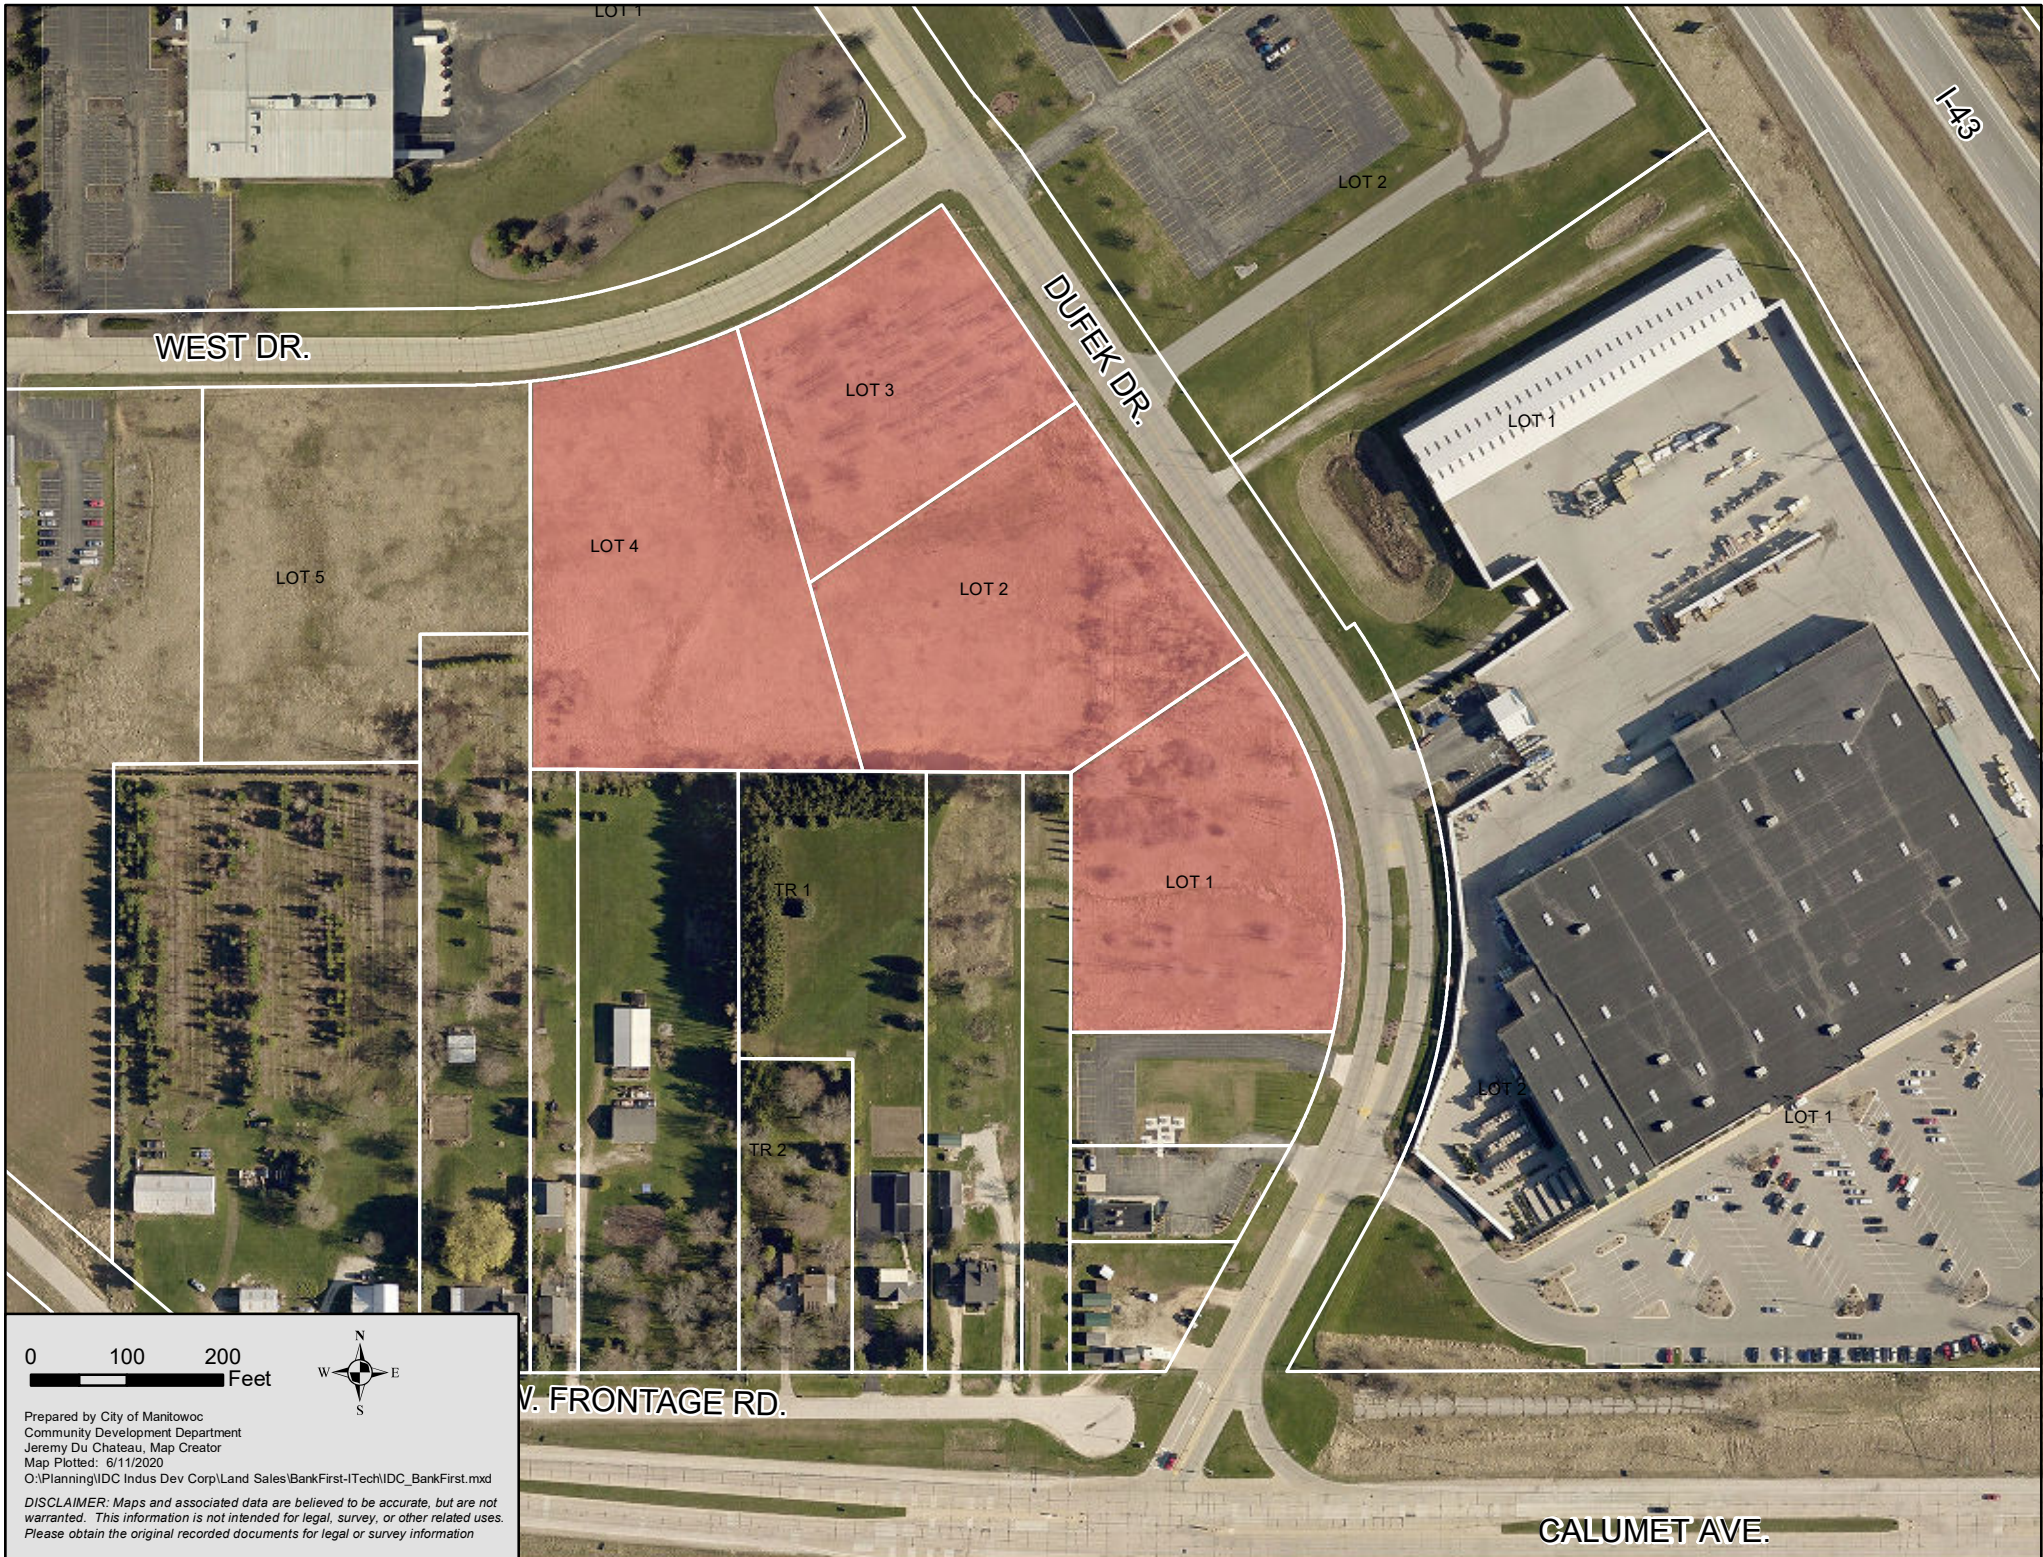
LOT 1

LOT 2

I-43

WEST DR.

DUFEK DR.

LOT 3

LOT 1

LOT 4

LOT 5

LOT 2

LOT 1

TR 1

TR 2

LOT 2

LOT 1

0 100 200 Feet

N
W E
S

W. FRONTAGE RD.

CALUMET AVE.

Prepared by City of Manitowoc
Community Development Department
Jeremy Du Chateau, Map Creator
Map Plotted: 6/11/2020
O:\Planning\IDC Indus Dev Corp\Land Sales\BankFirst-ITech\IDC_BankFirst.mxd

DISCLAIMER: Maps and associated data are believed to be accurate, but are not warranted. This information is not intended for legal, survey, or other related uses. Please obtain the original recorded documents for legal or survey information